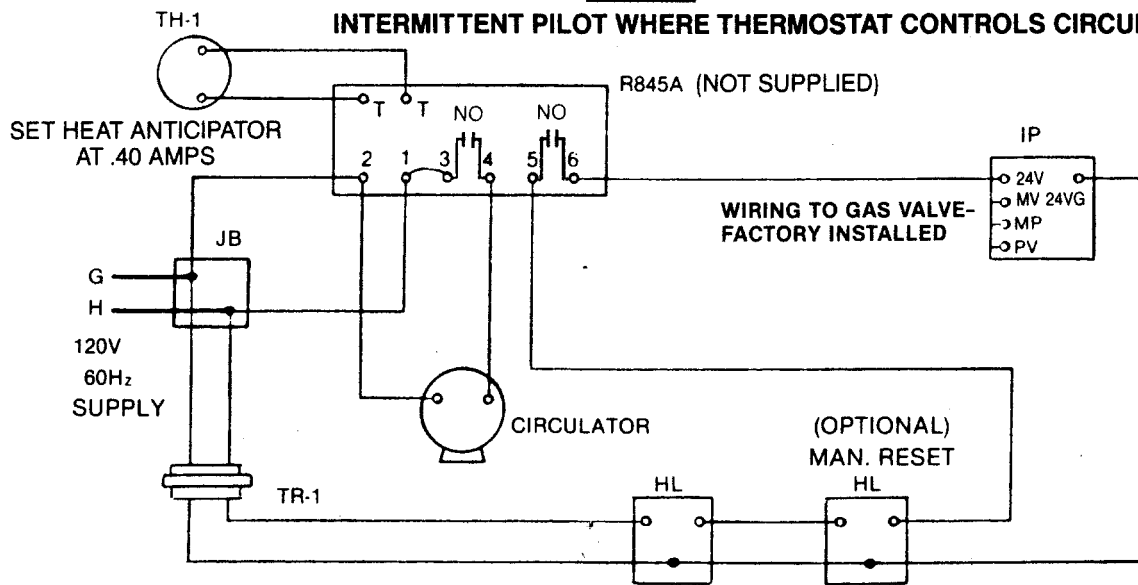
TH-1

INTERMITTENT PILOT WHERE THERMOSTAT CONTROLS CIRCU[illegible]

R845A (NOT SUPPLIED)

T T NO NO

2 1 3 4 5 6

SET HEAT ANTICIPATOR AT .40 AMPS

IP

24V
MV 24VG
MP
PV

WIRING TO GAS VALVE-FACTORY INSTALLED

JB

G

H

120V
60Hz
SUPPLY

CIRCULATOR

(OPTIONAL)
MAN. RESET

TR-1

HL

HL